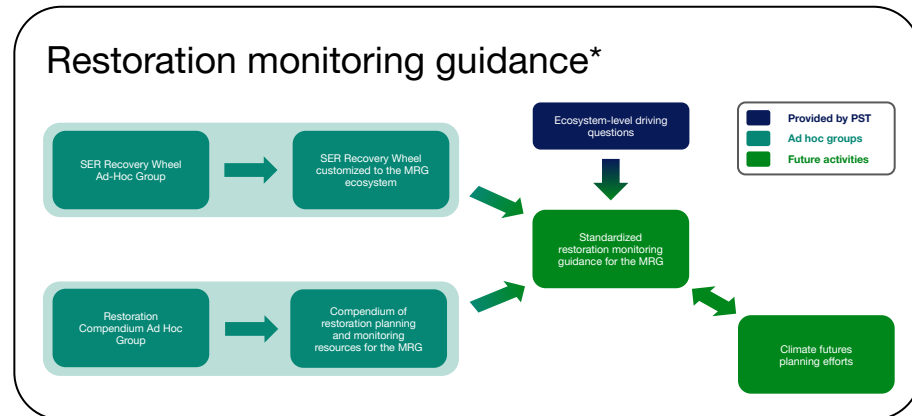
Restoration monitoring guidance*

SER Recovery Wheel Ad-Hoc Group

SER Recovery Wheel customized to the MRG ecosystem

Restoration Compendium Ad Hoc Group

Compendium of restoration planning and monitoring resources for the MRG

Ecosystem-level driving questions

Standardized restoration monitoring guidance for the MRG

Climate futures planning efforts

Provided by PST
Ad hoc groups
Future activities